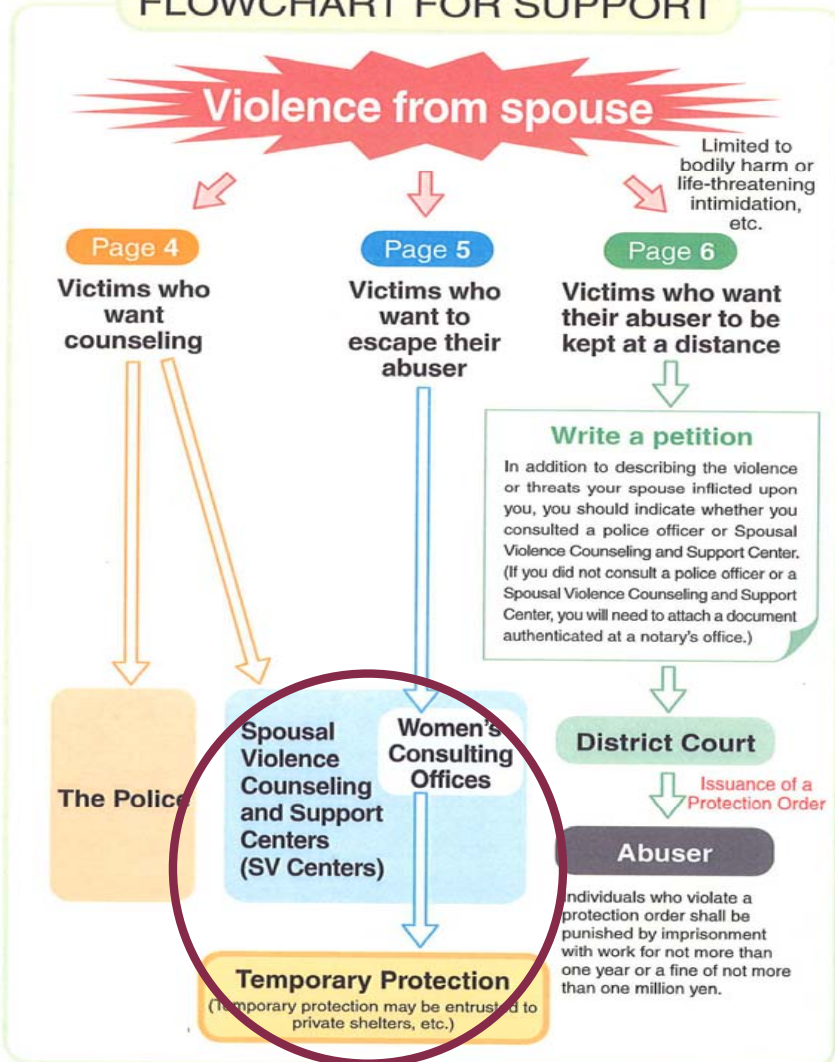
FLOWCHART FOR SUPPORT

Violence from spouse

Limited to bodily harm or life-threatening intimidation, etc.

Page 4

Victims who want counseling

Page 5

Victims who want to escape their abuser

Page 6

Victims who want their abuser to be kept at a distance

Write a petition

In addition to describing the violence or threats your spouse inflicted upon you, you should indicate whether you consulted a police officer or Spousal Violence Counseling and Support Center. (If you did not consult a police officer or a Spousal Violence Counseling and Support Center, you will need to attach a document authenticated at a notary's office.)

The Police

Spousal Violence Counseling and Support Centers (SV Centers)

Women's Consulting Offices

District Court

Issuance of a Protection Order

Abuser

Individuals who violate a protection order shall be punished by imprisonment with work for not more than one year or a fine of not more than one million yen.

Temporary Protection

(Temporary protection may be entrusted to private shelters, etc.)